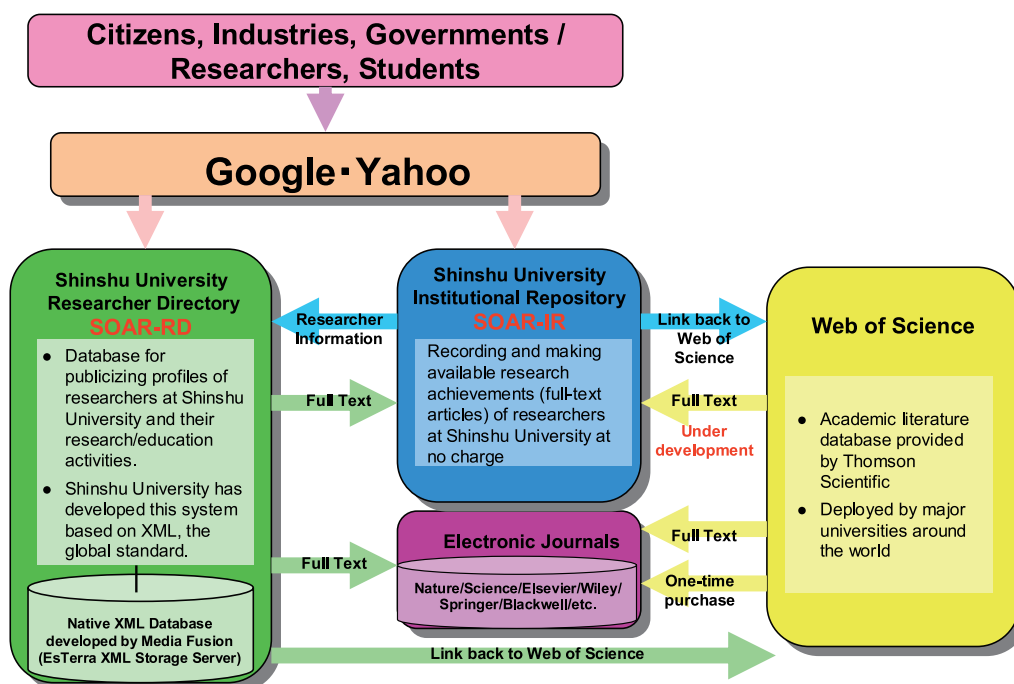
Citizens, Industries, Governments / Researchers, Students

Google・Yahoo

Shinshu University Researcher Directory
SOAR-RD

- Database for publicizing profiles of researchers at Shinshu University and their research/education activities.
- Shinshu University has developed this system based on XML, the global standard.

Native XML Database developed by Media Fusion (EsTerra XML Storage Server)

Researcher Information

Full Text

Full Text

Shinshu University Institutional Repository
SOAR-IR

Recording and making available research achievements (full-text articles) of researchers at Shinshu University at no charge

Link back to Web of Science

Full Text

Under development

Web of Science

- Academic literature database provided by Thomson Scientific
- Deployed by major universities around the world

Electronic Journals

Nature/Science/Elsevier/Wiley/Springer/Blackwell/etc.

Full Text

One-time purchase

Link back to Web of Science